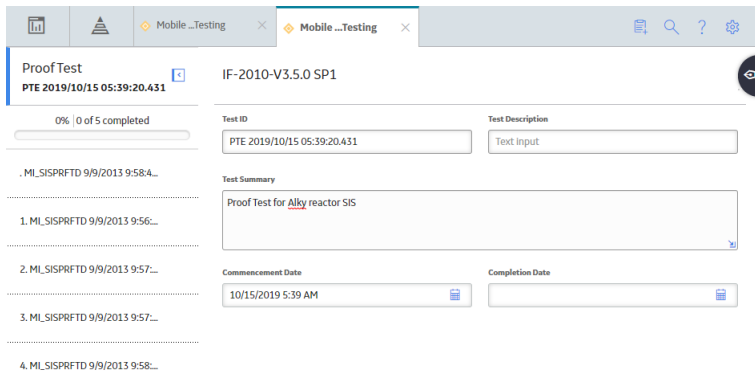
Mobile ...Testing
Mobile ...Testing

Proof Test
PTE 2019/10/15 05:39:20.431

0% | 0 of 5 completed

. MI_SISPRFTD 9/9/2013 9:58:4...

1. MI_SISPRFTD 9/9/2013 9:56:...

2. MI_SISPRFTD 9/9/2013 9:57:...

3. MI_SISPRFTD 9/9/2013 9:57:...

4. MI_SISPRFTD 9/9/2013 9:58:...

IF-2010-V3.5.0 SP1

Test ID
PTE 2019/10/15 05:39:20.431

Test Description
Text input

Test Summary
Proof Test for Alky reactor SIS

Commencement Date
10/15/2019 5:39 AM

Completion Date